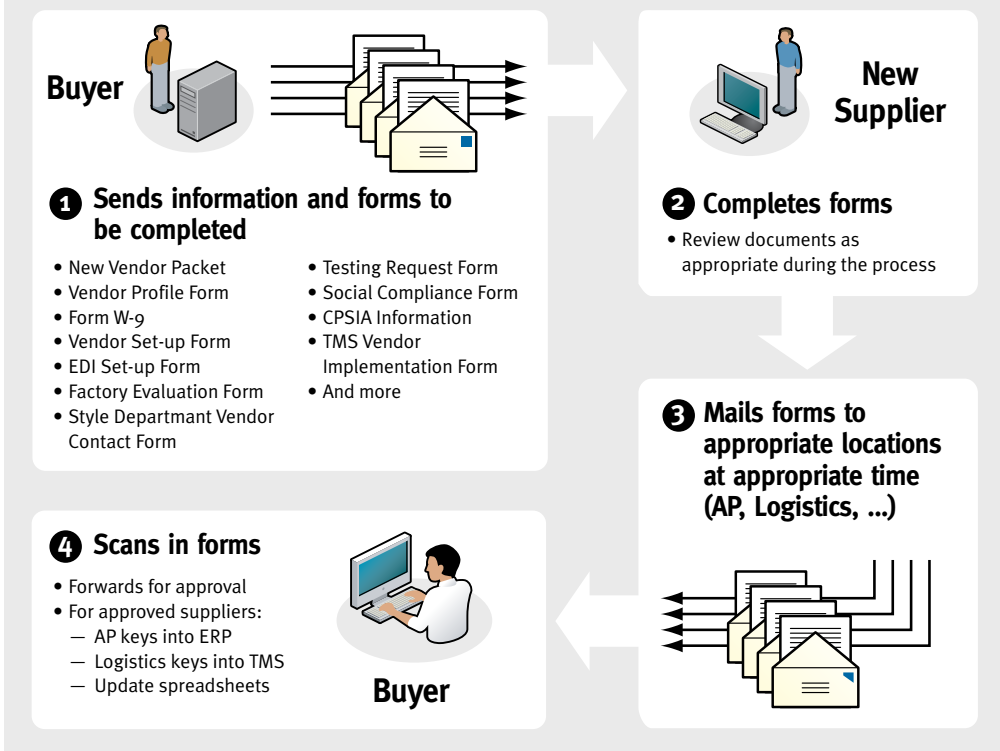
Buyer

1 Sends information and forms to be completed

• New Vendor Packet
• Vendor Profile Form
• Form W-9
• Vendor Set-up Form
• EDI Set-up Form
• Factory Evaluation Form
• Style Departmant Vendor Contact Form

• Testing Request Form
• Social Compliance Form
• CPSIA Information
• TMS Vendor Implementation Form
• And more

New Supplier

2 Completes forms

• Review documents as appropriate during the process

3 Mails forms to appropriate locations at appropriate time (AP, Logistics, ...)

4 Scans in forms

• Forwards for approval
• For approved suppliers:
— AP keys into ERP
— Logistics keys into TMS
— Update spreadsheets

Buyer